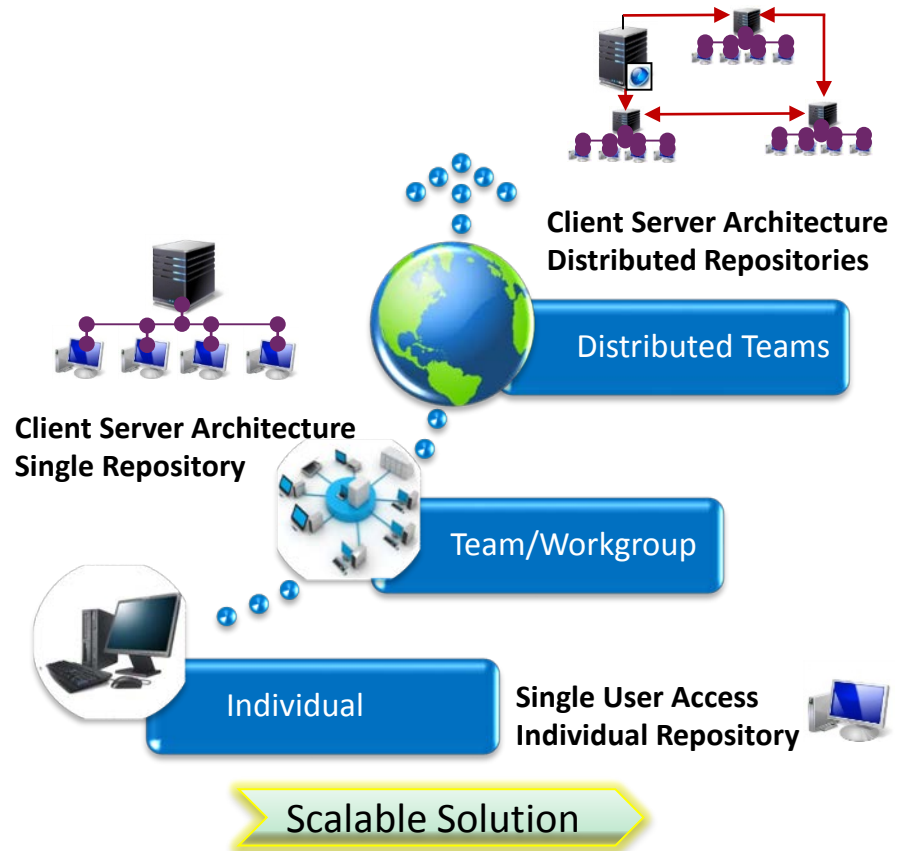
Client Server Architecture
Distributed Repositories

Distributed Teams

Client Server Architecture
Single Repository

Team/Workgroup

Individual

Single User Access
Individual Repository

Scalable Solution